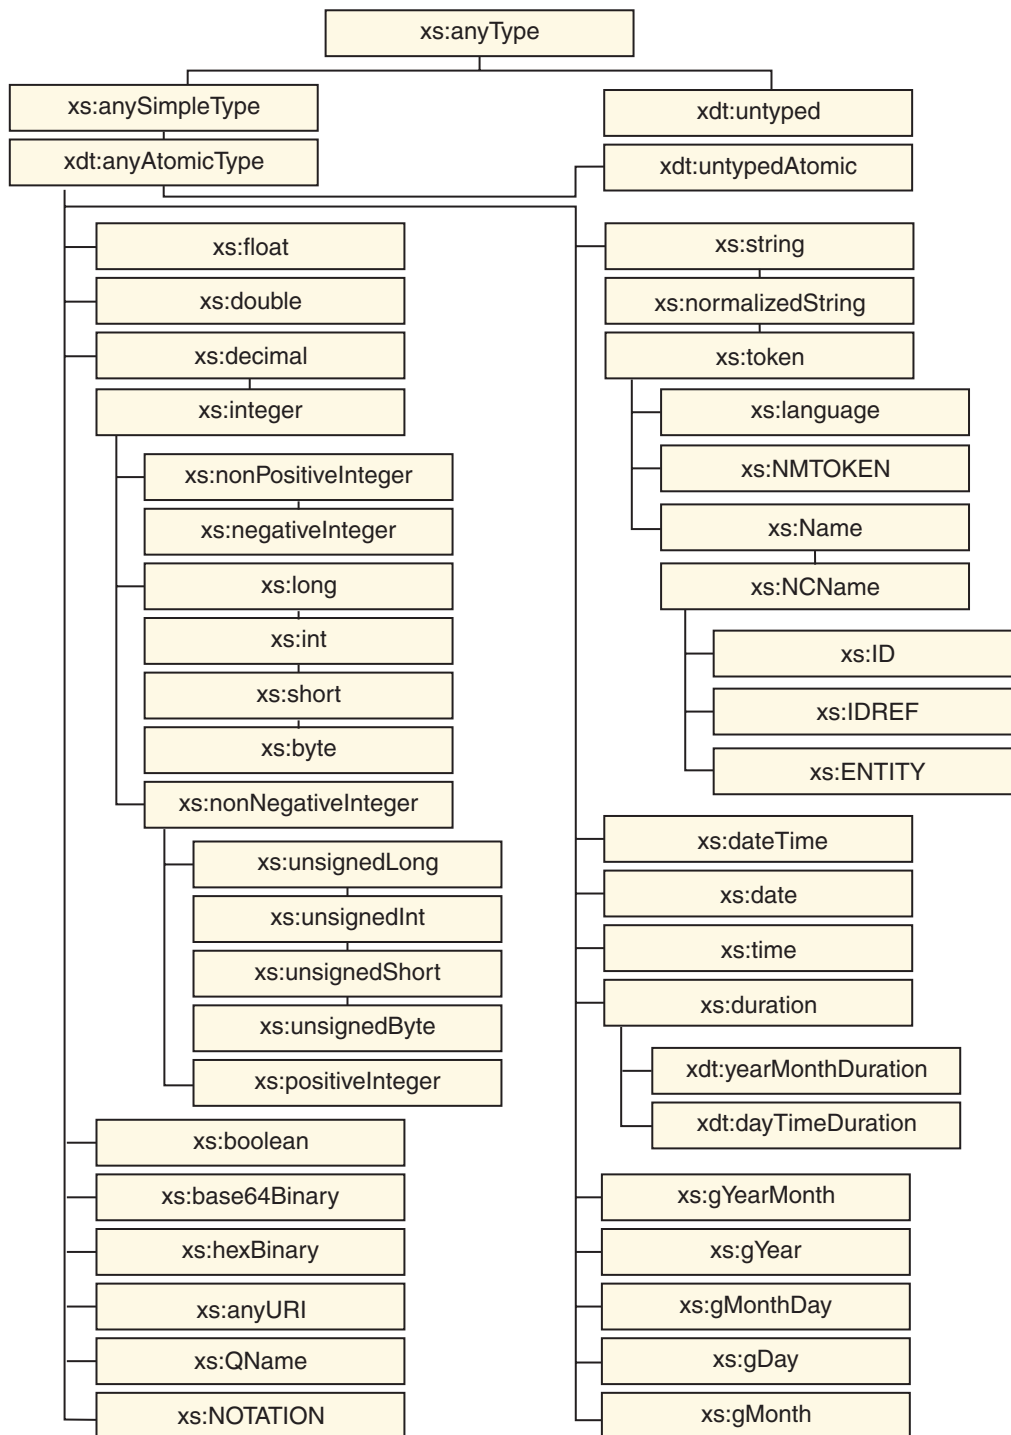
xs:anyType

xs:anySimpleType

xdt:untyped

xdt:anyAtomicType

xdt:untypedAtomic

xs:float

xs:double

xs:decimal

xs:integer

xs:nonPositiveInteger

xs:negativeInteger

xs:long

xs:int

xs:short

xs:byte

xs:nonNegativeInteger

xs:unsignedLong

xs:unsignedInt

xs:unsignedShort

xs:unsignedByte

xs:positiveInteger

xs:boolean

xs:base64Binary

xs:hexBinary

xs:anyURI

xs:QName

xs:NOTATION

xs:string

xs:normalizedString

xs:token

xs:language

xs:NMTOKEN

xs:Name

xs:NCName

xs:ID

xs:IDREF

xs:ENTITY

xs:dateTime

xs:date

xs:time

xs:duration

xdt:yearMonthDuration

xdt:dayTimeDuration

xs:gYearMonth

xs:gYear

xs:gMonthDay

xs:gDay

xs:gMonth